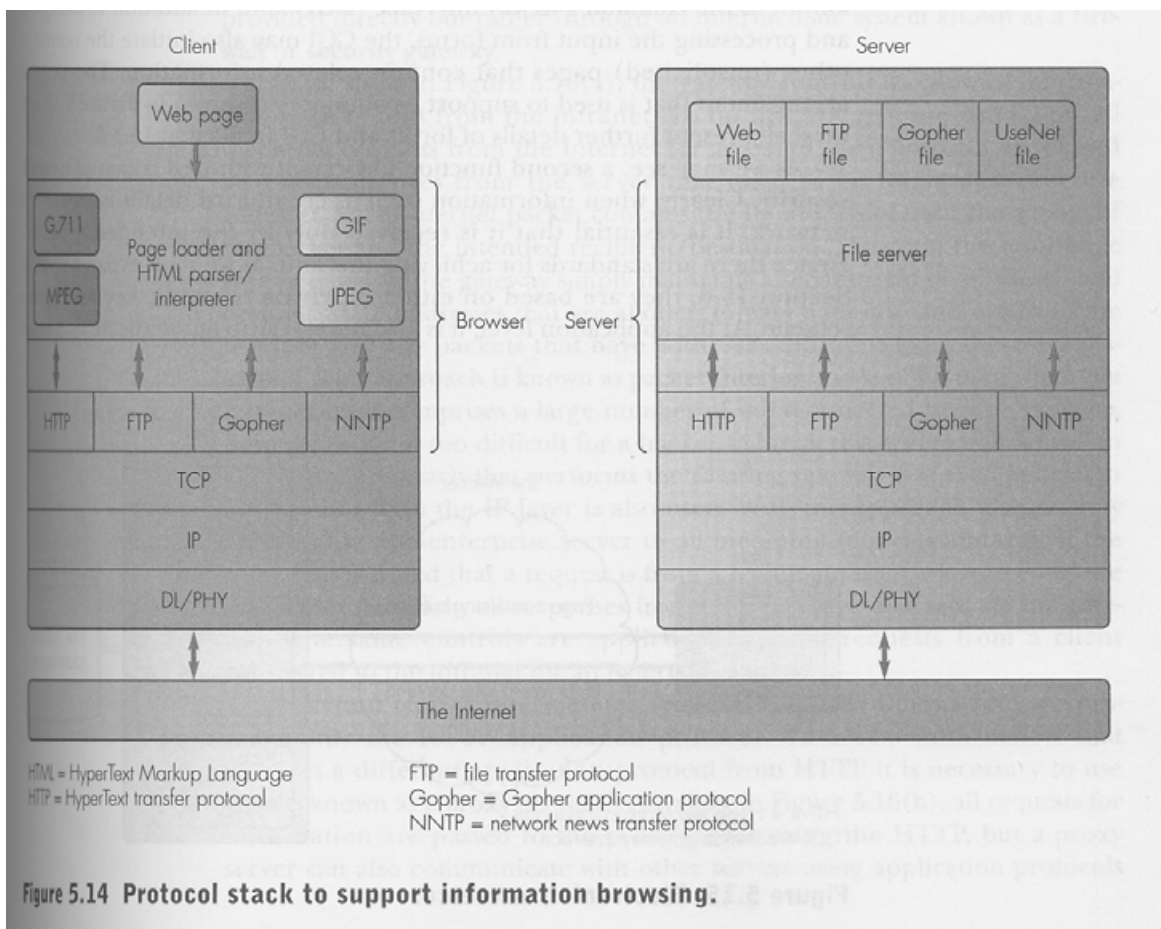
Client

Web page

G.711

MPEG

Page loader and HTML parser/ interpreter

GIF

JPEG

HTTP

FTP

Gopher

NNTP

TCP

IP

DL/PHY

Browser

Server

Server

Web file

FTP file

Gopher file

UseNet file

File server

HTTP

FTP

Gopher

NNTP

TCP

IP

DL/PHY

The Internet

HTML = HyperText Markup Language
HTTP = HyperText transfer protocol

FTP = file transfer protocol
Gopher = Gopher application protocol
NNTP = network news transfer protocol

Figure 5.14 Protocol stack to support information browsing.